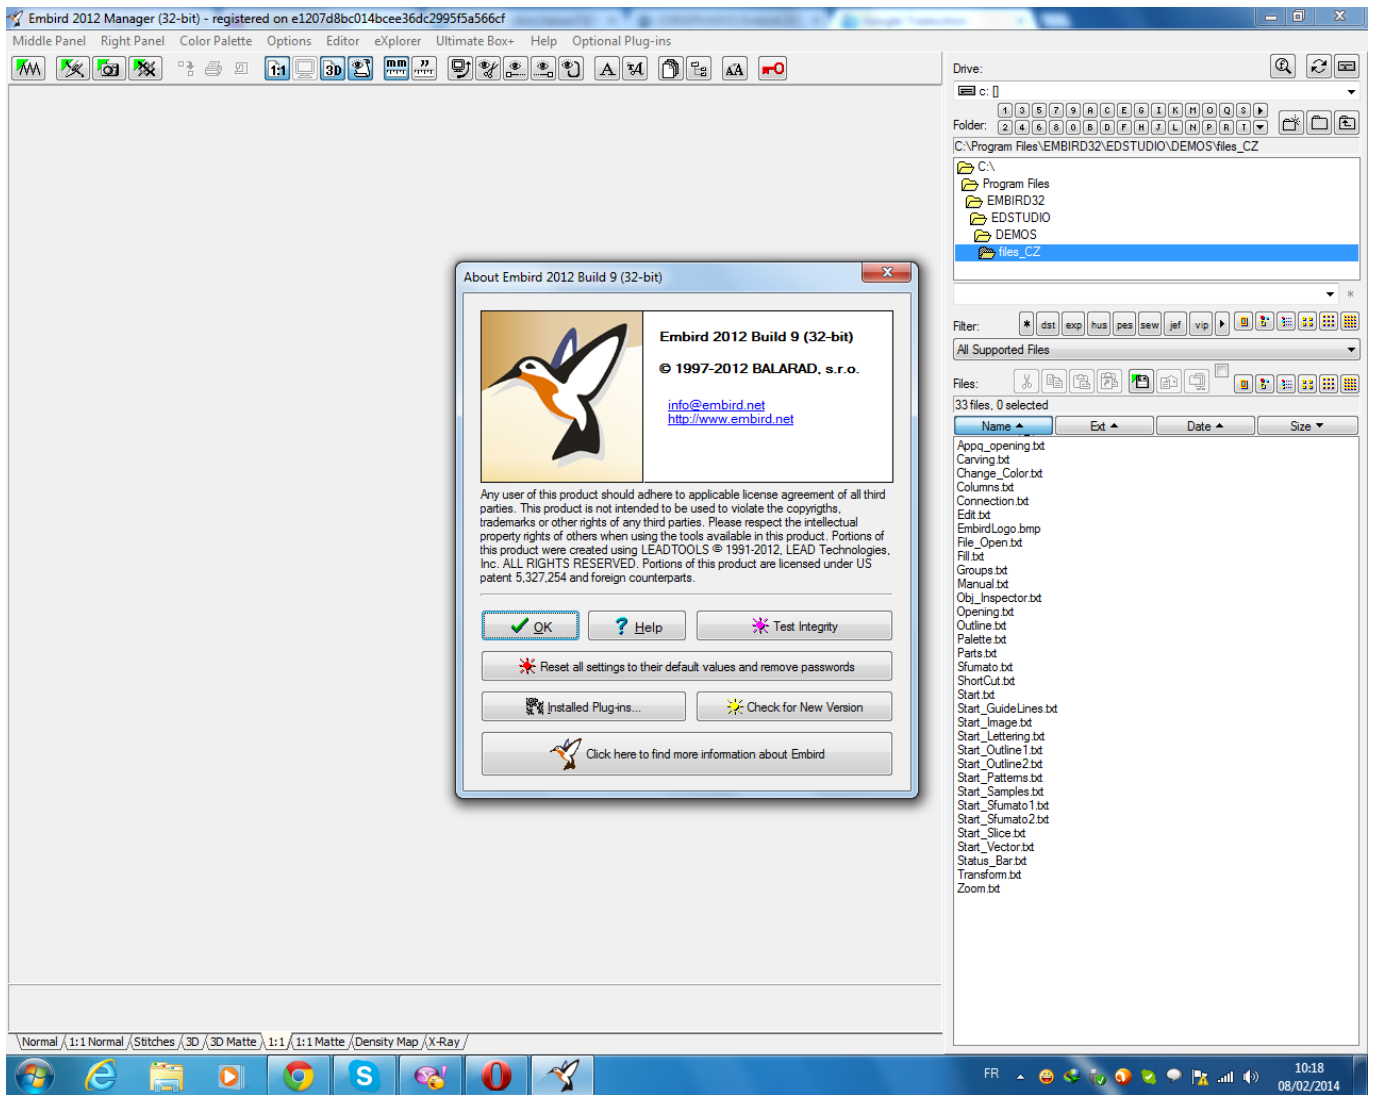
Embird 2012 Manager (32-bit) - registered on e1207d8bc014bcee36dc2995f5a566cf

Middle Panel Right Panel Color Palette Options Editor eXplorer Ultimate Box+ Help Optional Plug-ins

1:1 3D mm AA

Drive:

c: []

Folder: 1 3 5 7 9 A C E G I K M O Q S 2 4 6 8 0 B D F H J L N P R T

C:\Program Files\EMBIRD32\EDSTUDIO\DEMOS\files_CZ

C:\
Program Files
EMBIRD32
EDSTUDIO
DEMOS
files_CZ

Filter: * dst exp hus pes sew jef vip

All Supported Files

Files:

33 files, 0 selected

| Name | Ext | Date | Size |
|---|---|---|---|

Appq_opening.txt
Carving.txt
Change_Color.txt
Columns.txt
Connection.txt
Edit.txt
EmbirdLogo.bmp
File_Open.txt
Fill.txt
Groups.txt
Manual.txt
Obj_Inspector.txt
Opening.txt
Outline.txt
Palette.txt
Parts.txt
Sfumato.txt
ShortCut.txt
Start.txt
Start_GuideLines.txt
Start_Image.txt
Start_Lettering.txt
Start_Outline1.txt
Start_Outline2.txt
Start_Patterns.txt
Start_Samples.txt
Start_Sfumato1.txt
Start_Sfumato2.txt
Start_Slice.txt
Start_Vector.txt
Status_Bar.txt
Transform.txt
Zoom.txt

About Embird 2012 Build 9 (32-bit)

Embird 2012 Build 9 (32-bit)

© 1997-2012 BALARAD, s.r.o.

info@embird.net
http://www.embird.net

Any user of this product should adhere to applicable license agreement of all third parties. This product is not intended to be used to violate the copyrigths, trademarks or other rights of any third parties. Please respect the intellectual property rights of others when using the tools available in this product. Portions of this product were created using LEADTOOLS © 1991-2012, LEAD Technologies, Inc. ALL RIGHTS RESERVED. Portions of this product are licensed under US patent 5,327,254 and foreign counterparts.

OK Help Test Integrity

Reset all settings to their default values and remove passwords

Installed Plug-ins... Check for New Version

Click here to find more information about Embird

Normal 1:1 Normal Stitches 3D 3D Matte 1:1 1:1 Matte Density Map X-Ray

FR 10:18 08/02/2014